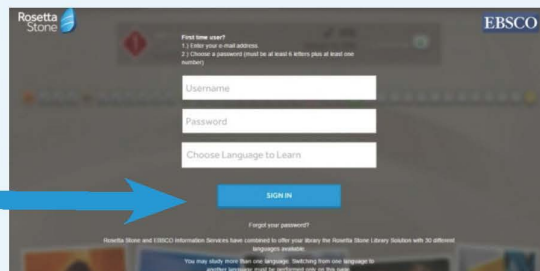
Rosetta Stone

EBSCO

First time user?
1.) Enter your e-mail address.
2.) Choose a password (must be at least 6 letters plus at least one number)

Username

Password

Choose Language to Learn

SIGN IN

Forgot your password?

Rosetta Stone and EBSCO Information Services have combined to offer your library the Rosetta Stone Library Solution with 30 different languages available.

You may study more than one language. Switching from one language to another language must be performed only on this page.